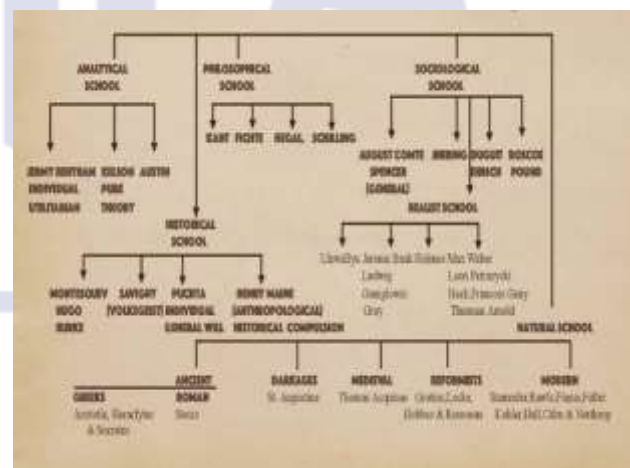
ANALYTICAL SCHOOL

JERMY BENTHAM INDIVIDUAL UTILITARIAN

KELSON PURE THEORY

AUSTIN

PHILOSOPHICAL SCHOOL

KANT

FICHTE

HEGAL

SCHELLING

SOCIOLOGICAL SCHOOL

AUGUST COMTE SPENCER [GENERAL]

JHERING

DUGUIT

EHRICH

ROSCOE POUND

REALIST SCHOOL

Llewellyn Jerome Frank Holmes Max Weber

Ladwig Gumplowic Gray

Leon Petrazycki Hock Frances Gray Thurman Arnold

HISTORICAL SCHOOL

MONTESQUIEU HUGO BURKE

SAVIGNY [VOLKGEIST]

PUCHTA INDIVIDUAL GENERAL WILL

HENRY MAINE [ANTHROPOLOGICAL] HISTORICAL COMPULSION

NATURAL SCHOOL

ANCIENT

GREEKS Aristotle, Heraclytus & Socrates

ROMAN Stoics

DARKAGES St. Augustine

MEDIEVAL Thomas Acquinas

REFORMISTS Grotius,Locke, Hobbes & Rousseau

MODERN Stammler,Rawls,Finnis,Fuller, Kohler,Dell Cifen & Northrop